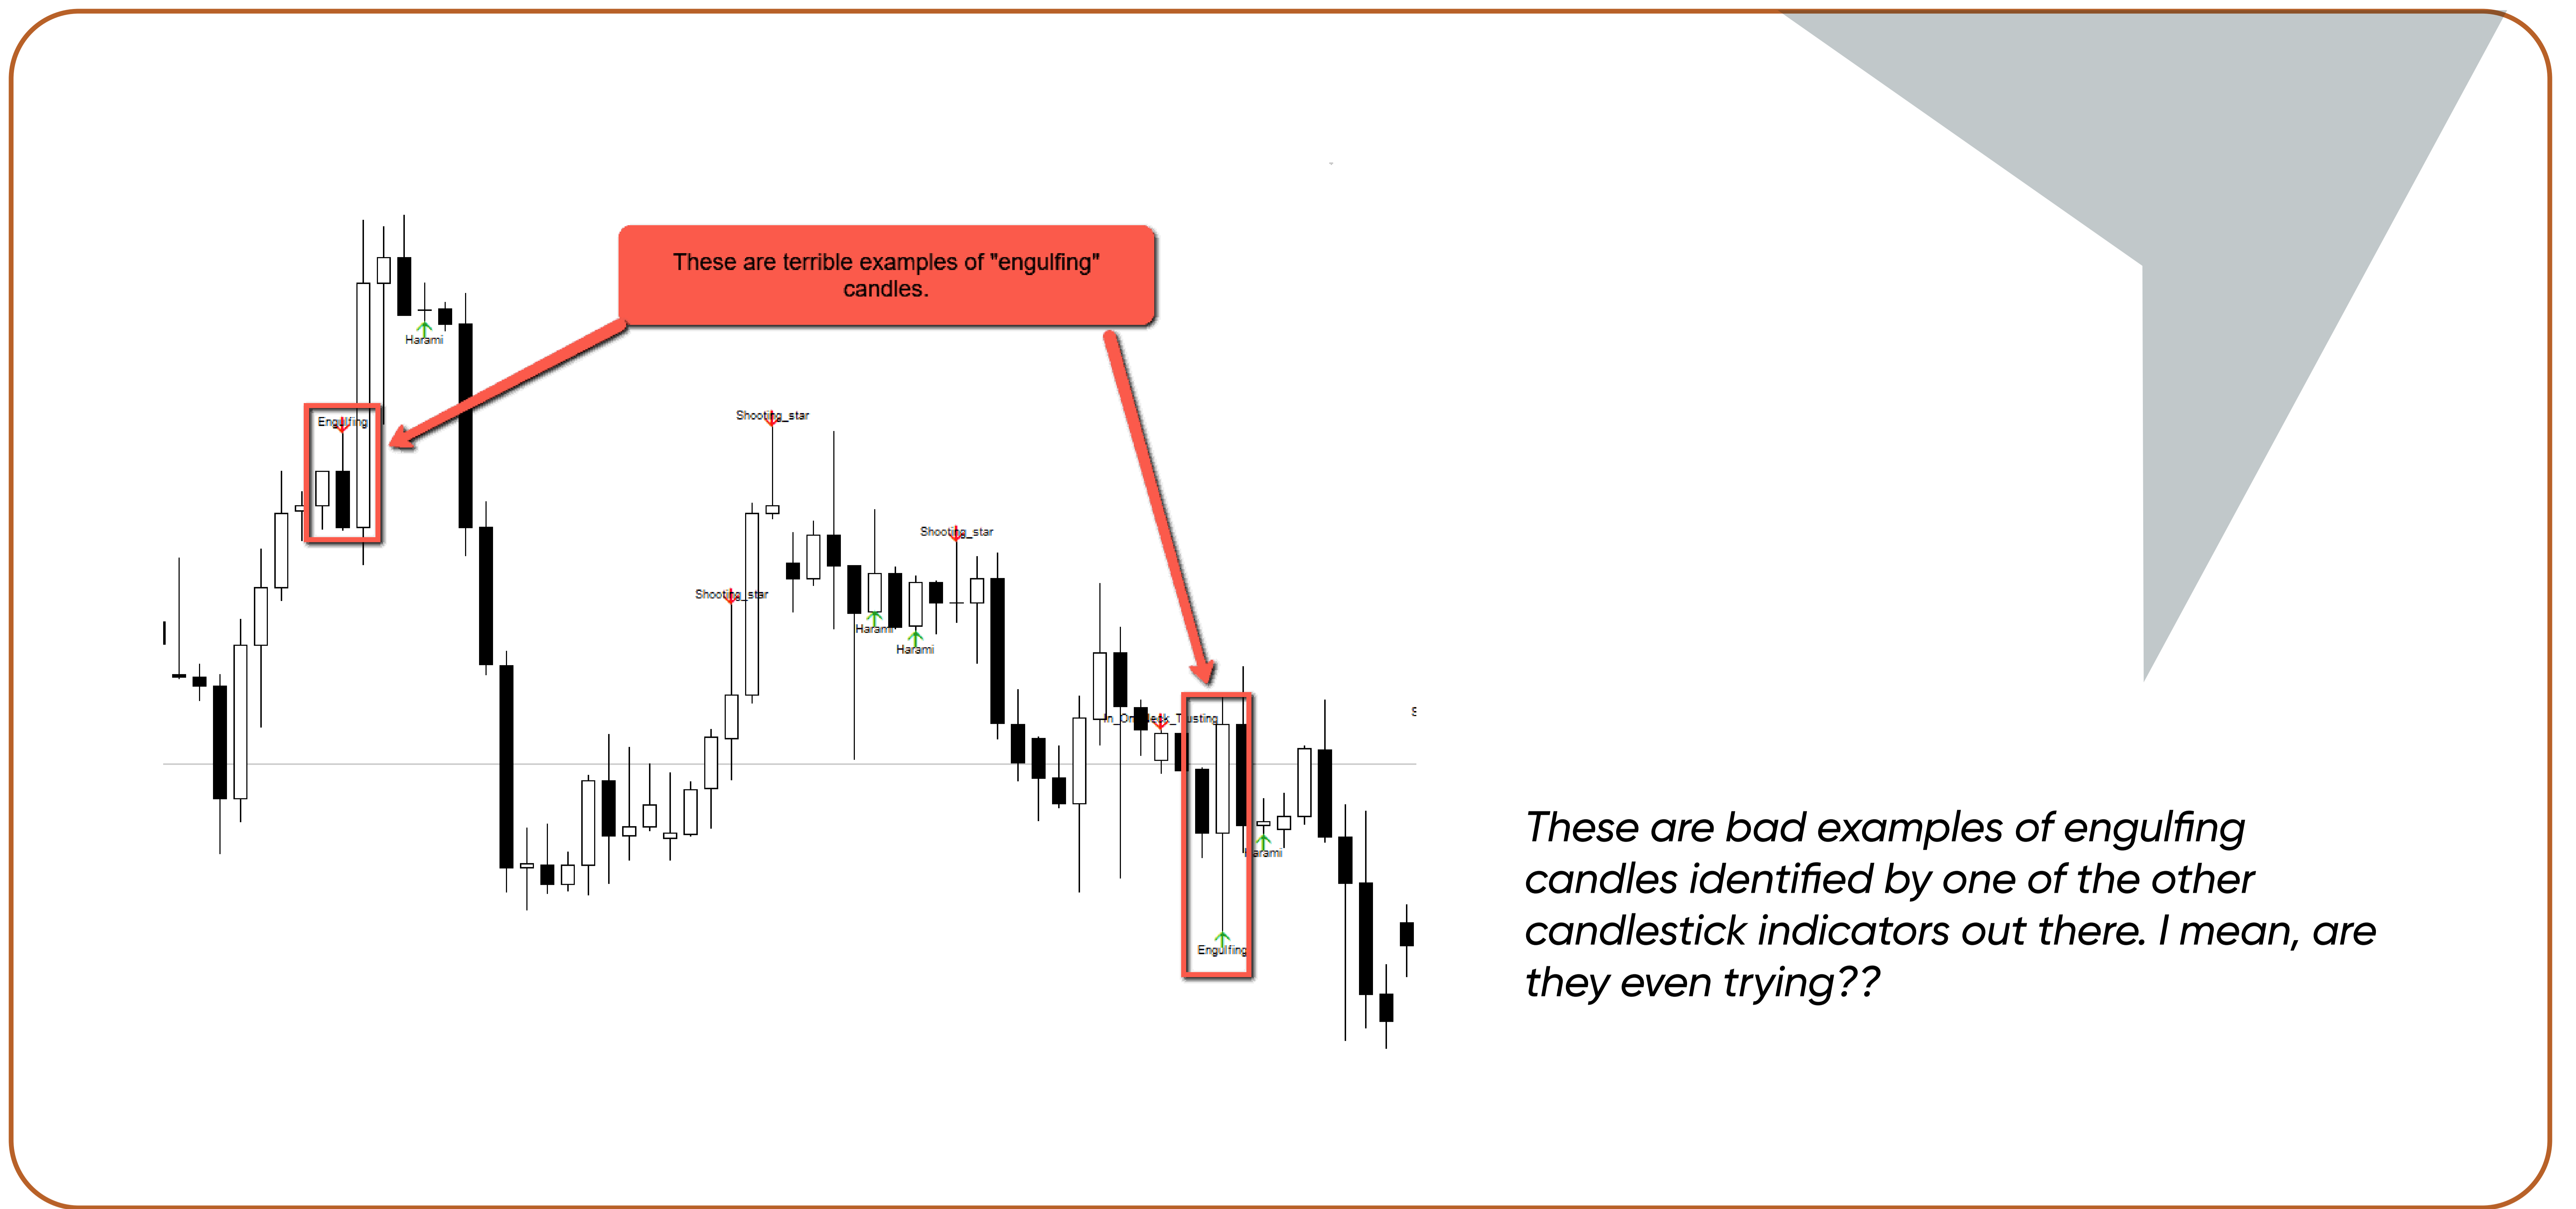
These are terrible examples of "engulfing" candles.

Harami

Engulfing

Shooting_star

Shooting_star

Harami

Harami

Shooting_star

In_Neck_Thrusting

Harami

Engulfing

These are bad examples of engulfing candles identified by one of the other candlestick indicators out there. I mean, are they even trying??